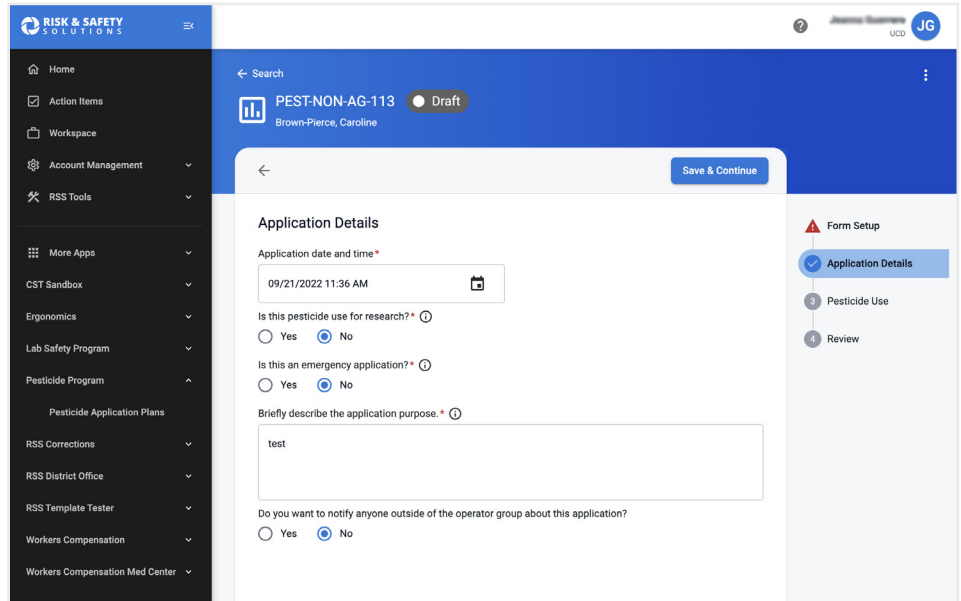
RISK & SAFETY SOLUTIONS

Home
Action Items
Workspace
Account Management
RSS Tools

More Apps
CST Sandbox
Ergonomics
Lab Safety Program
Pesticide Program
Pesticide Application Plans
RSS Corrections
RSS District Office
RSS Template Tester
Workers Compensation
Workers Compensation Med Center

?
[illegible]
UCD
JG

← Search
PEST-NON-AG-113
Draft
Brown-Pierce, Caroline

←
Save & Continue

Application Details

Application date and time*
09/21/2022 11:36 AM

Is this pesticide use for research?*
Yes
No

Is this an emergency application?*
Yes
No

Briefly describe the application purpose.*
test

Do you want to notify anyone outside of the operator group about this application?
Yes
No

Form Setup
Application Details
3 Pesticide Use
4 Review